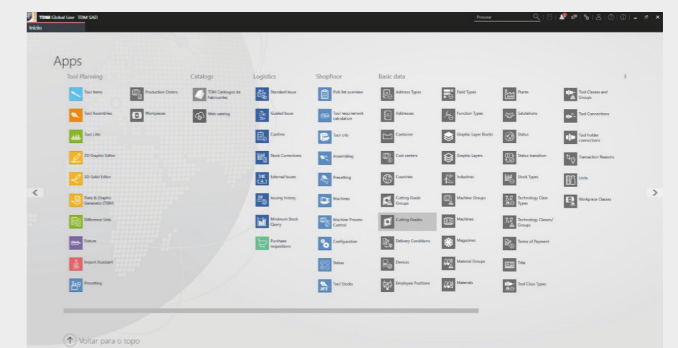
TDM Global Line TDM SAD
Início
Procurar

Apps

Tool Planning
Tool Items
Tool Assemblies
Tool Lists
2D Graphic Editor
3D Solid Editor
Data & Graphic Generator (TDM)
Millennium Link
Rebuts
Import Assistant
Providing

Production Orders
Workpieces

Catalogs
TDM Catalogue de fabricantes
Web catalog

Logistics
Standard Issue
Guided Issue
Confirm
Stock Corrections
External Issues
Issuing history
Minimum Stock Query
Purchase requisitions

Shopfloor
Pick list overview
Tool requirement calculation
Tool Life
Presetting
Presetting
Machines
Machine Process Control
Configuration
Notes
Tool Stocks

Basic data
Address Types
Addresses
Container
Cost centers
Countries
Cutting Grade Groups
Cutting Grades
Delivery Conditions
Devices
Employee Positions

Field Types
Function Types
Graphic Layer Blocks
Graphic Layers
Industries
Machine Groups
Machines
Magazines
Material Groups
Materials

Plants
Salutations
Status
Status transition
Stock Types
Technology Class Types
Technology Classes/ Groups
Terms of Payment
Title
Tool Class Types

Tool Classes and Groups
Tool Connections
Tool holder connections
Transaction Reasons
Units
Workpiece Classes

Voltar para o topo